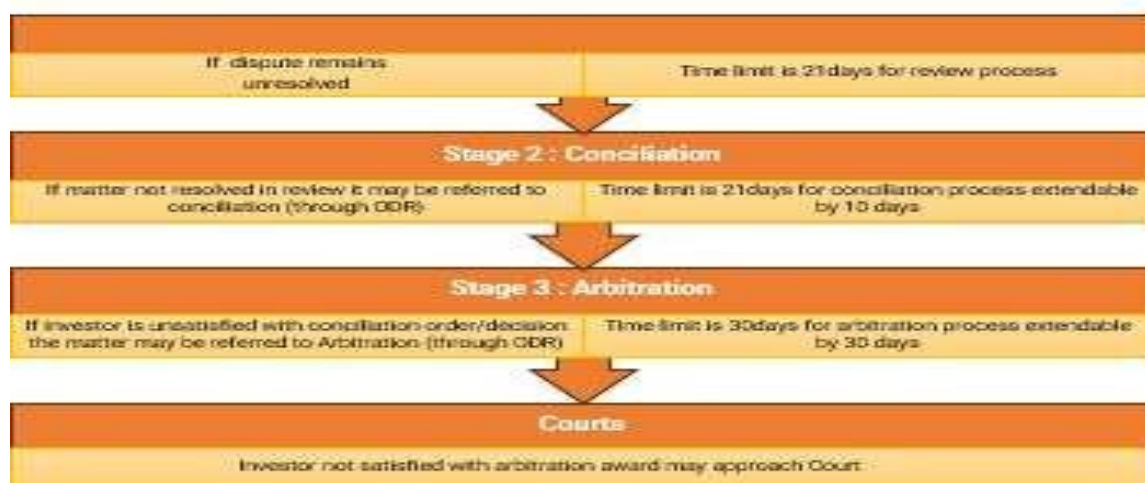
If dispute remains unresolved

Time limit is 21days for review process

Stage 2 : Conciliation

If matter not resolved in review it may be referred to conciliation (through ODR)

Time limit is 21days for conciliation process extendable by 10 days

Stage 3 : Arbitration

If investor is unsatisfied with conciliation order/decision the matter may be referred to Arbitration (through ODR)

Time limit is 30days for arbitration process extendable by 30 days

Courts

Investor not satisfied with arbitration award may approach Court